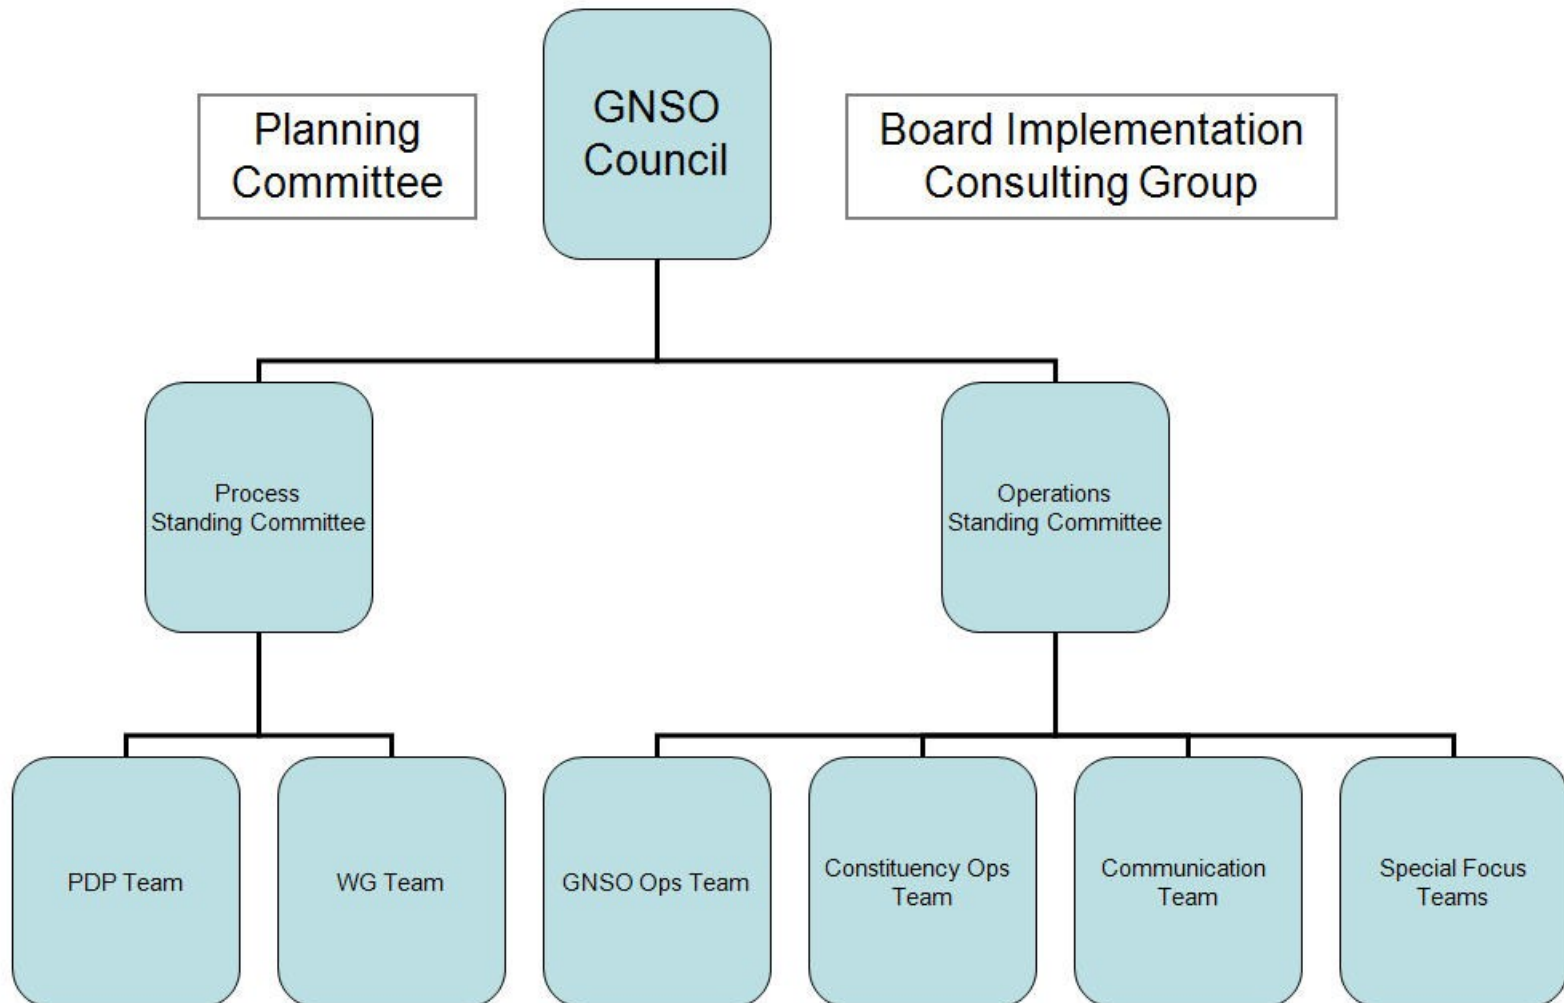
Planning Committee

GNSO Council

Board Implementation Consulting Group

Process Standing Committee

Operations Standing Committee

PDP Team

WG Team

GNSO Ops Team

Constituency Ops Team

Communication Team

Special Focus Teams